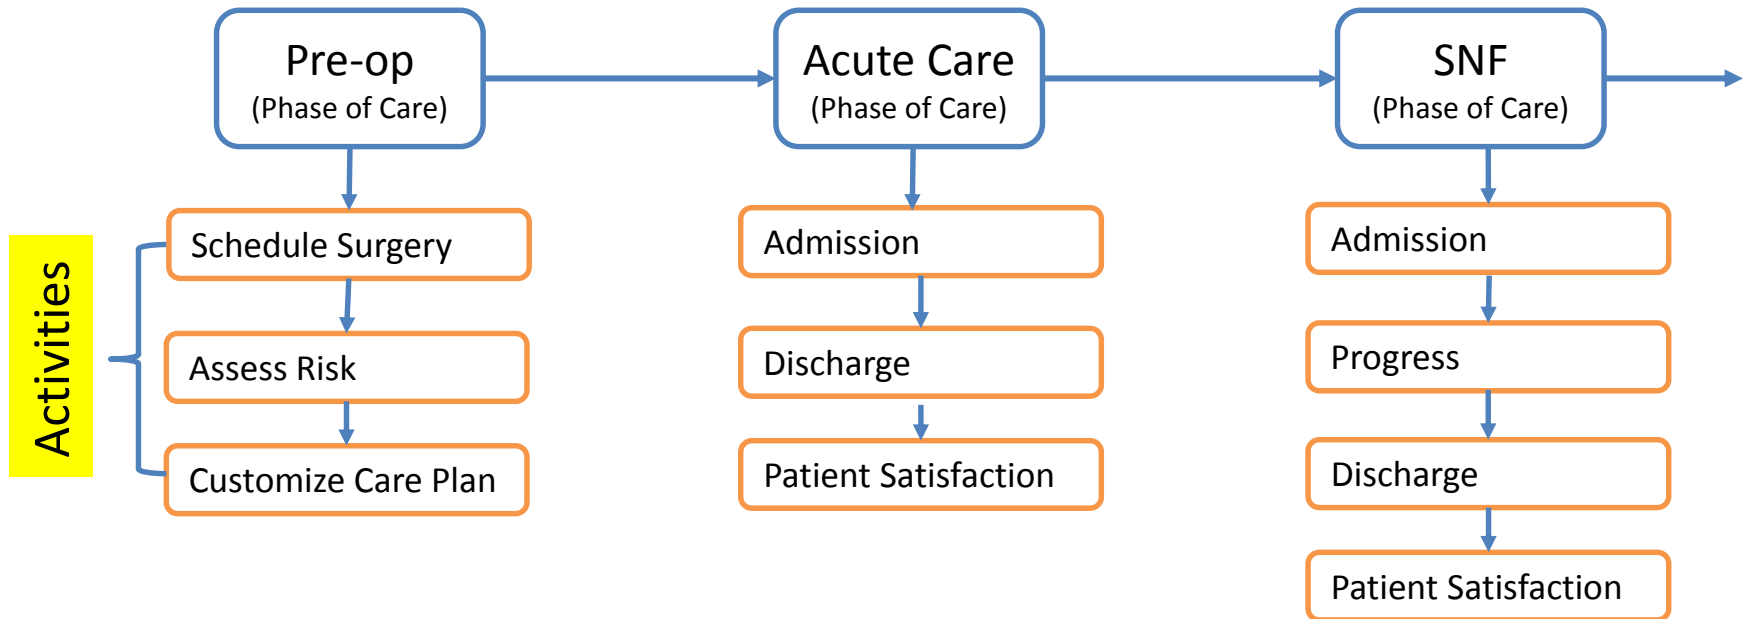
Pre-op
(Phase of Care)

Acute Care
(Phase of Care)

SNF
(Phase of Care)

Activities

Schedule Surgery

Assess Risk

Customize Care Plan

Admission

Discharge

Patient Satisfaction

Admission

Progress

Discharge

Patient Satisfaction